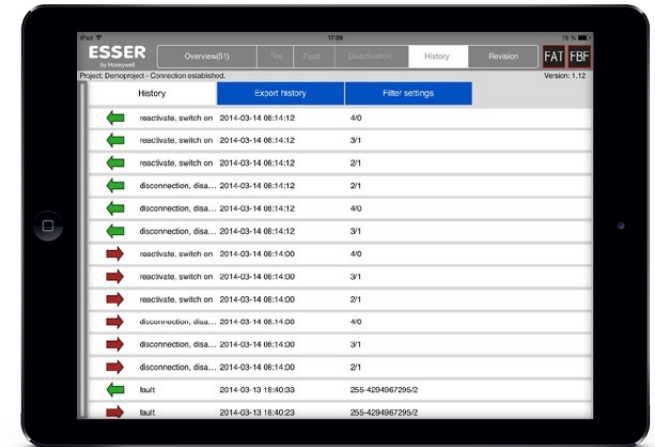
iPad 17:09 78 %

ESSER by Honeywell

Overview(51) | Fire | Fault | Deactivation | History | Revision

FAT FBF

Project: Demoproject - Connection established. Version: 1.12

History | Export history | Filter settings

| | | |
|---|---|---|
| reactivate, switch on | 2014-03-14 08:14:12 | 4/0 |
| reactivate, switch on | 2014-03-14 08:14:12 | 3/1 |
| reactivate, switch on | 2014-03-14 08:14:12 | 2/1 |
| disconnection, disa... | 2014-03-14 08:14:12 | 2/1 |
| disconnection, disa... | 2014-03-14 08:14:12 | 4/0 |
| disconnection, disa... | 2014-03-14 08:14:12 | 3/1 |
| reactivate, switch on | 2014-03-14 08:14:00 | 4/0 |
| reactivate, switch on | 2014-03-14 08:14:00 | 3/1 |
| reactivate, switch on | 2014-03-14 08:14:00 | 2/1 |
| disconnection, disa... | 2014-03-14 08:14:00 | 4/0 |
| disconnection, disa... | 2014-03-14 08:14:00 | 3/1 |
| disconnection, disa... | 2014-03-14 08:14:00 | 2/1 |
| fault | 2014-03-13 18:40:33 | 255-4294967295/2 |
| fault | 2014-03-13 18:40:23 | 255-4294967295/2 |